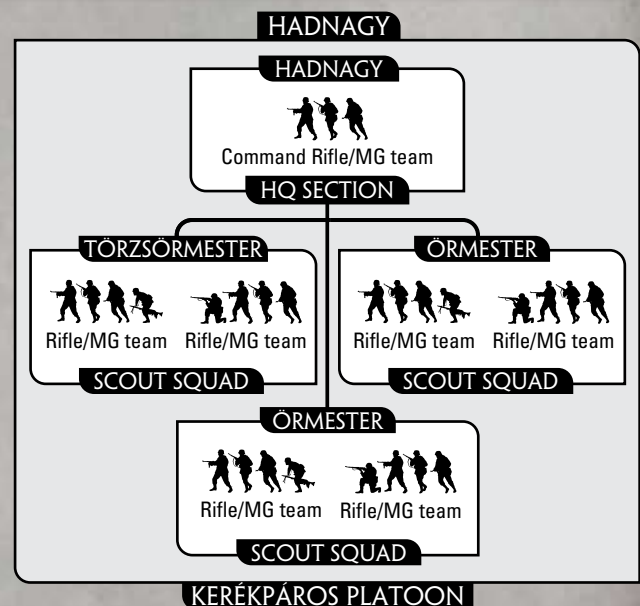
HADNAGY

HADNAGY

Command Rifle/MG team

HQ SECTION

TÖRZSÖRMESTER

Rifle/MG team Rifle/MG team

SCOUT SQUAD

ÖRMESTER

Rifle/MG team Rifle/MG team

SCOUT SQUAD

ÖRMESTER

Rifle/MG team Rifle/MG team

SCOUT SQUAD

KERÉKPÁROS PLATOON